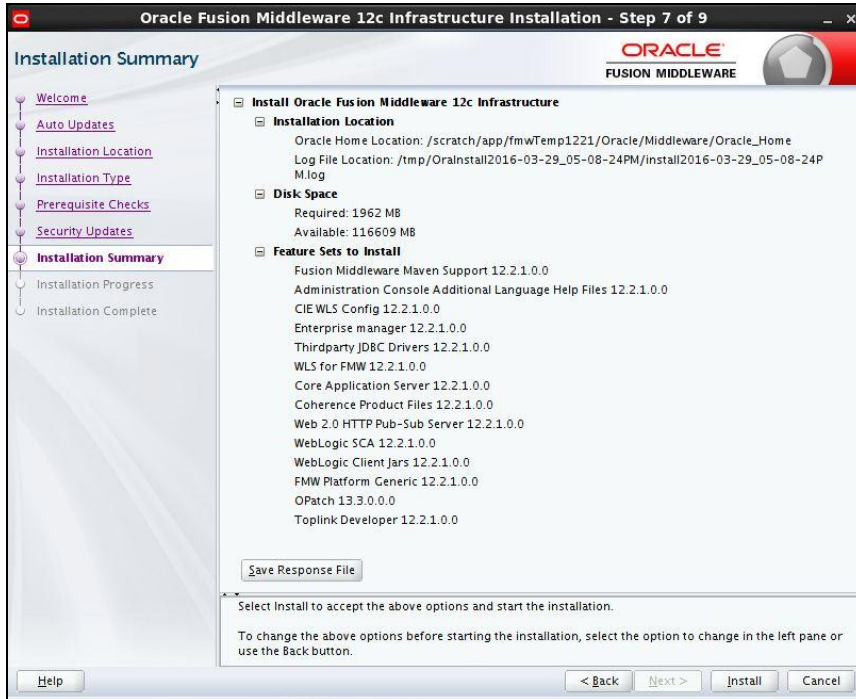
Oracle Fusion Middleware 12c Infrastructure Installation - Step 7 of 9

Installation Summary

ORACLE
FUSION MIDDLEWARE

Welcome
Auto Updates
Installation Location
Installation Type
Prerequisite Checks
Security Updates
Installation Summary
Installation Progress
Installation Complete

Install Oracle Fusion Middleware 12c Infrastructure
Installation Location
Oracle Home Location: /scratch/app/fmwTemp1221/Oracle/Middleware/Oracle_Home
Log File Location: /tmp/OraInstall2016-03-29_05-08-24PM/install2016-03-29_05-08-24PM.log
Disk Space
Required: 1962 MB
Available: 116609 MB
Feature Sets to Install
Fusion Middleware Maven Support 12.2.1.0.0
Administration Console Additional Language Help Files 12.2.1.0.0
CIE WLS Config 12.2.1.0.0
Enterprise manager 12.2.1.0.0
Thirdparty JDBC Drivers 12.2.1.0.0
WLS for FMW 12.2.1.0.0
Core Application Server 12.2.1.0.0
Coherence Product Files 12.2.1.0.0
Web 2.0 HTTP Pub-Sub Server 12.2.1.0.0
WebLogic SCA 12.2.1.0.0
WebLogic Client Jars 12.2.1.0.0
FMW Platform Generic 12.2.1.0.0
OPatch 13.3.0.0.0
Toplink Developer 12.2.1.0.0

Save Response File

Select Install to accept the above options and start the installation.

To change the above options before starting the installation, select the option to change in the left pane or use the Back button.

Help
< Back
Next >
Install
Cancel